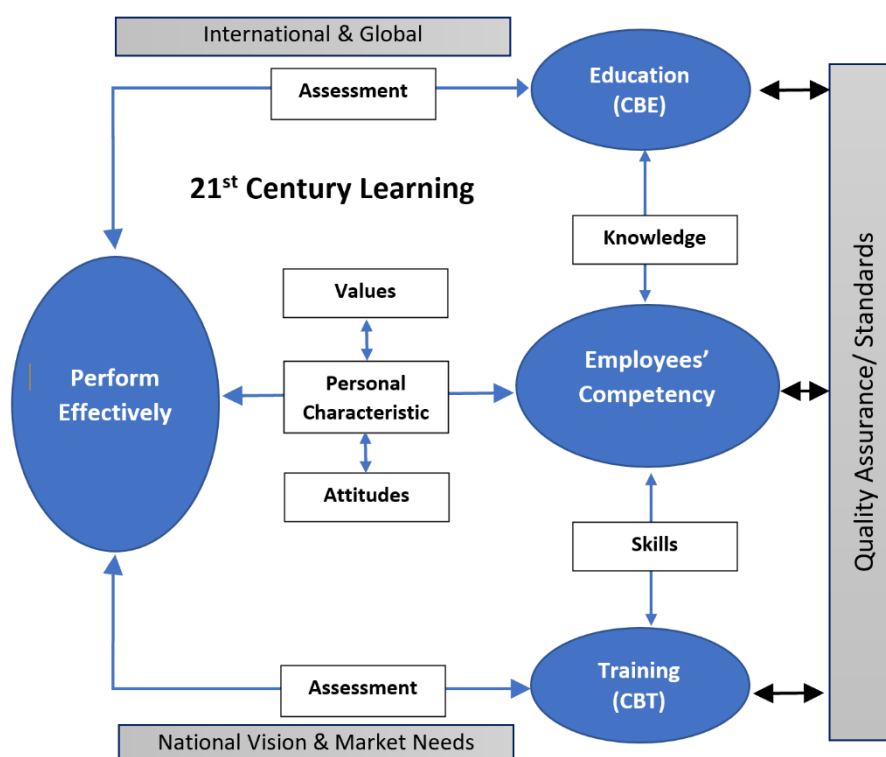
International & Global

Assessment

Education (CBE)

21$^{st}$ Century Learning

Knowledge

Values

Perform Effectively

Personal Characteristic

Employees' Competency

Attitudes

Quality Assurance/ Standards

Skills

Assessment

Training (CBT)

National Vision & Market Needs